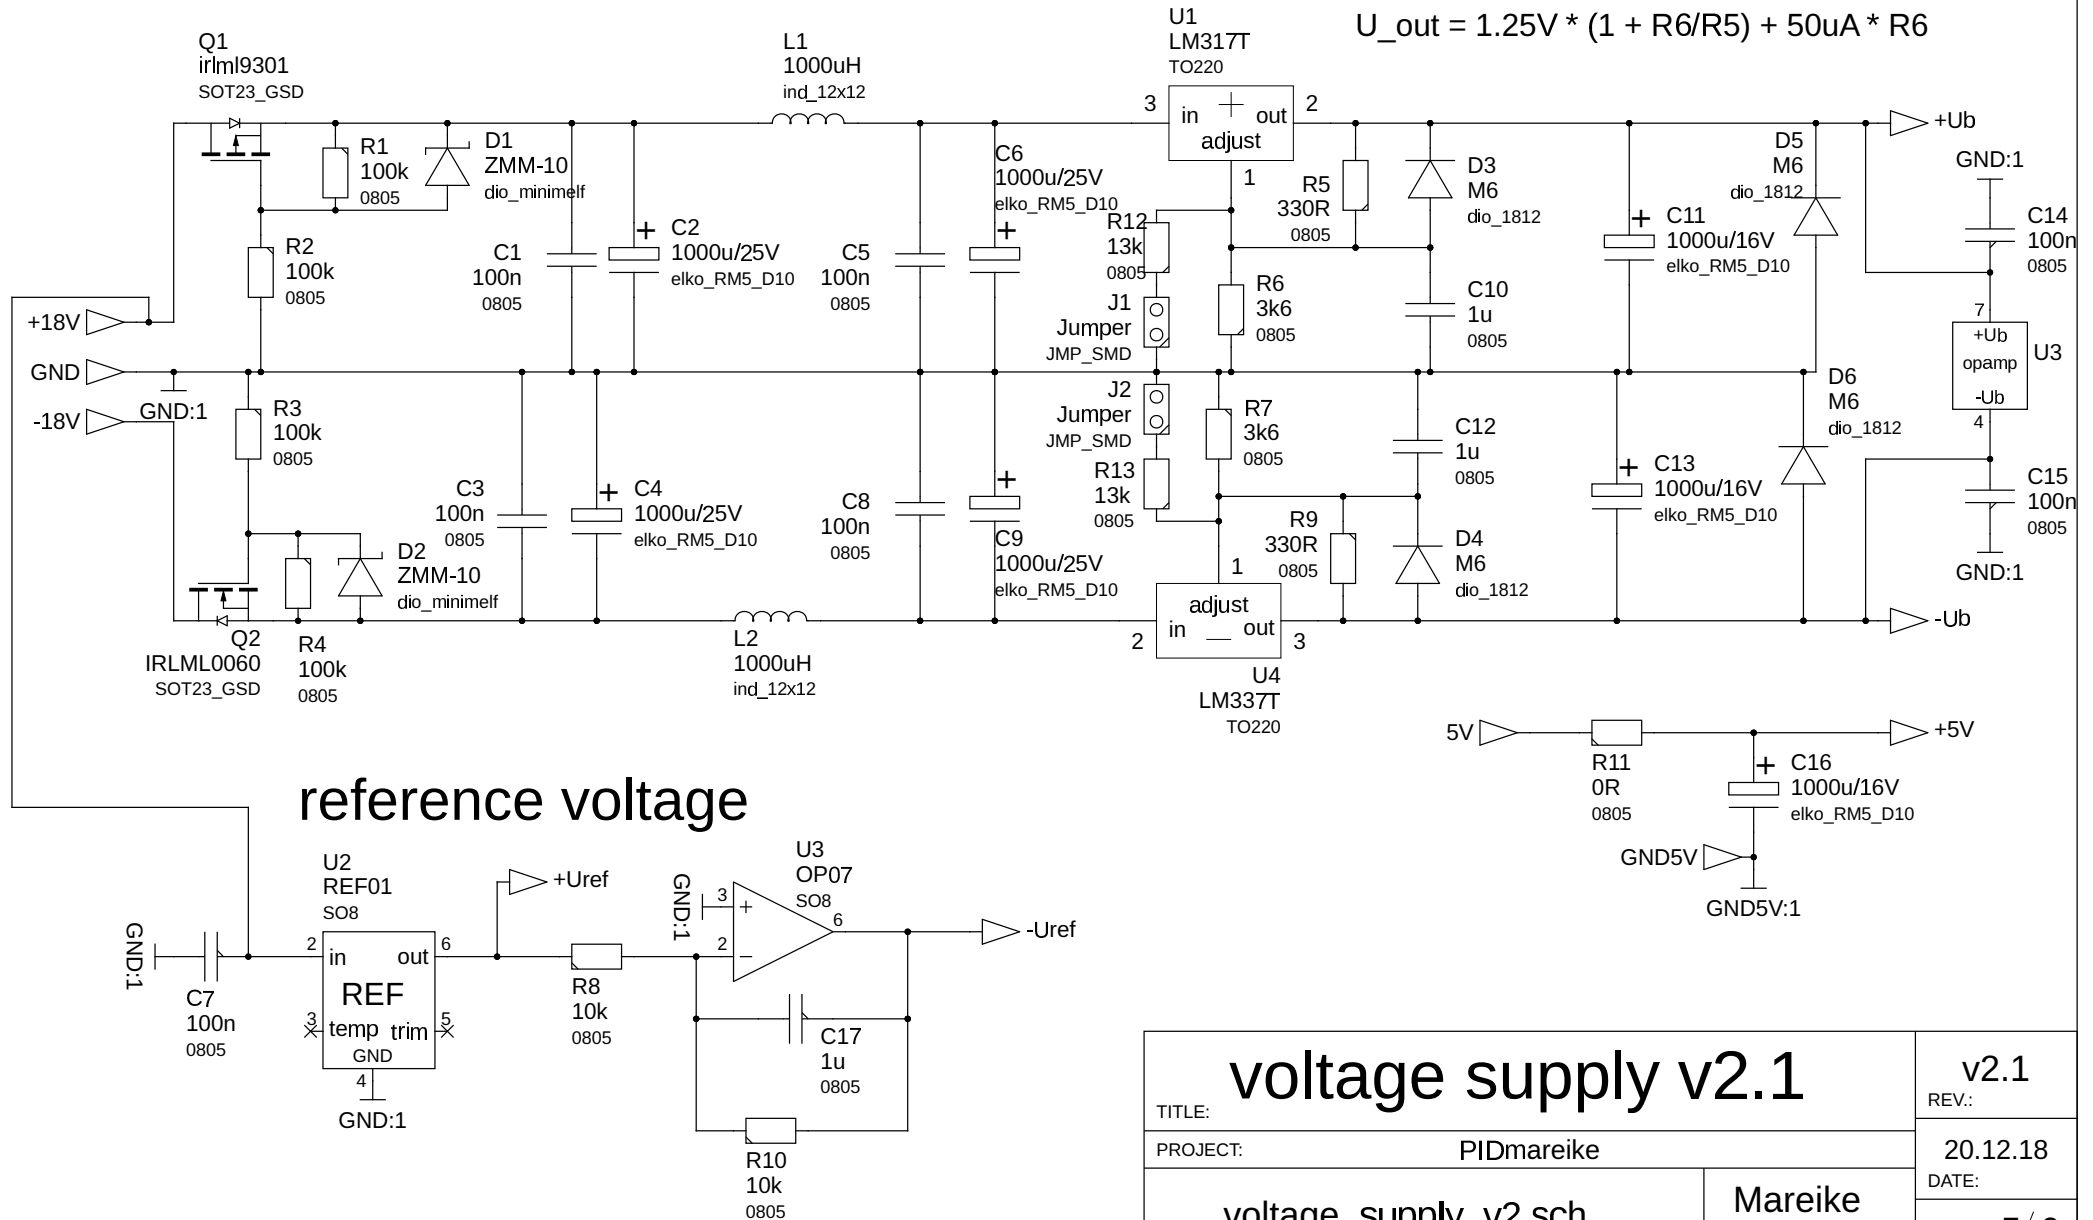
U1
LM317T
TO220

U_out = 1.25V * (1 + R6/R5) + 50uA * R6

Q1
irlml9301
SOT23_GSD

L1
1000uH
ind_12x12

3 in adjust out 2

1

+Ub

R1
100k
0805

D1
ZMM-10
dio_minimelf

C6
1000u/25V
elko_RM5_D10

R5
330R
0805

D3
M6
dio_1812

D5
M6
dio_1812

GND:1

R12
13k
0805

C11
1000u/16V
elko_RM5_D10

C14
100n
0805

R2
100k
0805

C1
100n
0805

C2
1000u/25V
elko_RM5_D10

C5
100n
0805

J1
Jumper
JMP_SMD

R6
3k6
0805

C10
1u
0805

7

+Ub
opamp
-Ub

U3

4

+18V

GND

GND:1

-18V

R3
100k
0805

J2
Jumper
JMP_SMD

R7
3k6
0805

C12
1u
0805

D6
M6
dio_1812

C13
1000u/16V
elko_RM5_D10

C15
100n
0805

C3
100n
0805

C4
1000u/25V
elko_RM5_D10

C8
100n
0805

R13
13k
0805

R9
330R
0805

D4
M6
dio_1812

D2
ZMM-10
dio_minimelf

C9
1000u/25V
elko_RM5_D10

1

GND:1

adjust
2 in out 3

-Ub

Q2
IRLML0060
SOT23_GSD

R4
100k
0805

L2
1000uH
ind_12x12

U4
LM337T
TO220

5V

R11
0R
0805

+5V

C16
1000u/16V
elko_RM5_D10

GND5V

GND5V:1

reference voltage

U2
REF01
SO8

+Uref

U3
OP07
SO8

GND:1

3

2

6

-Uref

GND:1

C7
100n
0805

2 in out 6
REF
3 temp trim 5
GND
4

GND:1

R8
10k
0805

C17
1u
0805

R10
10k
0805

TITLE: voltage supply v2.1

REV.: v2.1

PROJECT: PIDmareike

20.12.18
DATE:

voltage_supply_v2.sch

Mareike